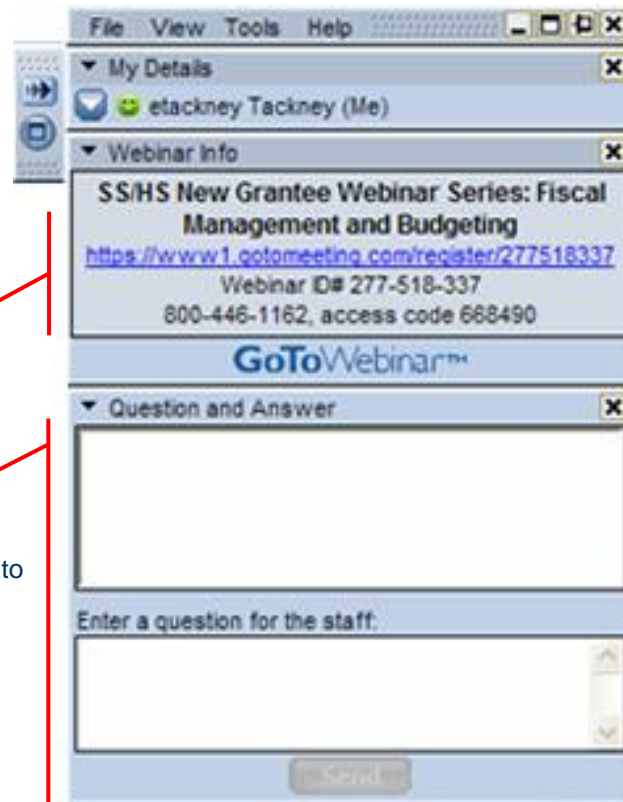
File View Tools Help

My Details

etackney Tackney (Me)

Webinar Info

SS/HS New Grantee Webinar Series: Fiscal Management and Budgeting
https://www1.gotomeeting.com/register/277518337
Webinar ID# 277-518-337
800-446-1162, access code 668490

GoToWebinar™

Question and Answer

to

Enter a question for the staff:

Send